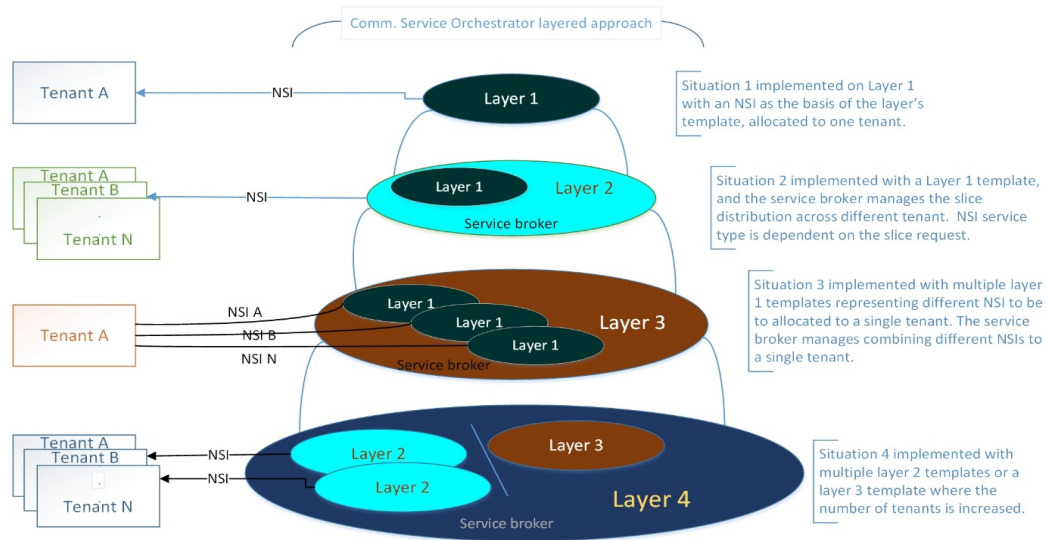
Comm. Service Orchestrator layered approach

Tenant A

NSI

Layer 1

Situation 1 implemented on Layer 1 with an NSI as the basis of the layer's template, allocated to one tenant.

Tenant A
Tenant B
.
Tenant N

NSI

Layer 1

Layer 2

Service broker

Situation 2 implemented with a Layer 1 template, and the service broker manages the slice distribution across different tenant. NSI service type is dependent on the slice request.

Tenant A

NSI A

NSI B

NSI N

Layer 1

Layer 1

Layer 1

Layer 3

Service broker

Situation 3 implemented with multiple layer 1 templates representing different NSI to be to allocated to a single tenant. The service broker manages combining different NSIs to a single tenant.

Tenant A
Tenant B
.
Tenant N

NSI

NSI

Layer 2

Layer 2

Layer 3

Layer 4

Service broker

Situation 4 implemented with multiple layer 2 templates or a layer 3 template where the number of tenants is increased.